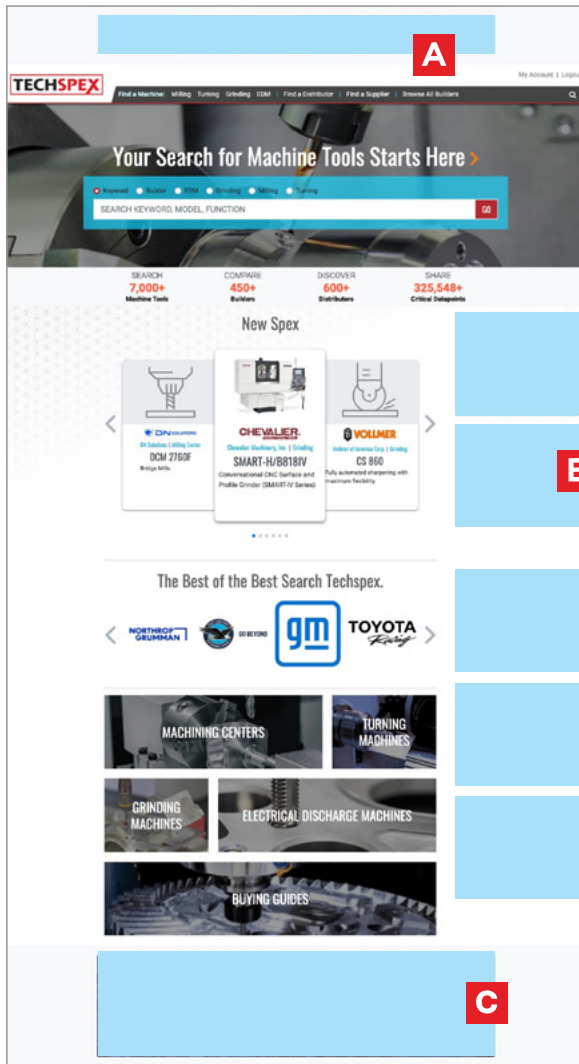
A

TECHSPEX

Find a Machine: Milling Turning Grinding EDM | Find a Distributor | Find a Supplier | Browse All Builders

My Account | Logout

Your Search for Machine Tools Starts Here >

Keyword Builder EDM Grinding Milling Turning

SEARCH KEYWORD, MODEL, FUNCTION

GO

SEARCH
7,000+
Machine Tools

COMPARE
450+
Builders

DISCOVER
600+
Distributors

SHARE
325,548+
Critical Datapoints

New Spex

DN SOLUTIONS
DN Solutions | Milling Center
DCM 2760F
Bridge Mills

CHEVALIER
Chevalier Machinery, Inc. | Grinding
SMART-H/B818IV
Conversational CNC Surface and Profile Grinder (SMART-IV Series)

VOLLMER
Vollmer of America Corp. | Grinding
CS 860
Fully automated sharpening with maximum flexibility

B

The Best of the Best Search Techspex.

NORTHROP GRUMMAN

GO BEYOND

gm

TOYOTA Racing

MACHINING CENTERS

TURNING MACHINES

GRINDING MACHINES

ELECTRICAL DISCHARGE MACHINES

BUYING GUIDES

C